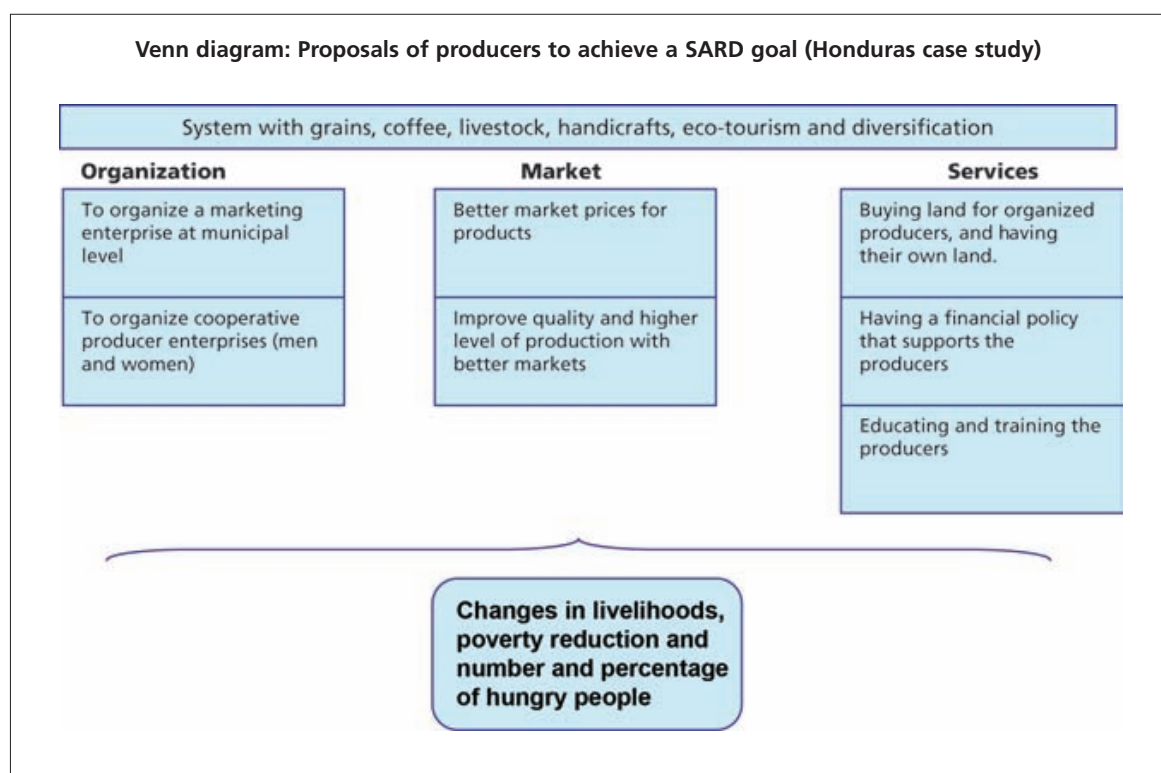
Venn diagram: Proposals of producers to achieve a SARD goal (Honduras case study)

System with grains, coffee, livestock, handicrafts, eco-tourism and diversification

Organization

To organize a marketing enterprise at municipal level

To organize cooperative producer enterprises (men and women)

Market

Better market prices for products

Improve quality and higher level of production with better markets

Services

Buying land for organized producers, and having their own land.

Having a financial policy that supports the producers

Educating and training the producers

Changes in livelihoods, poverty reduction and number and percentage of hungry people